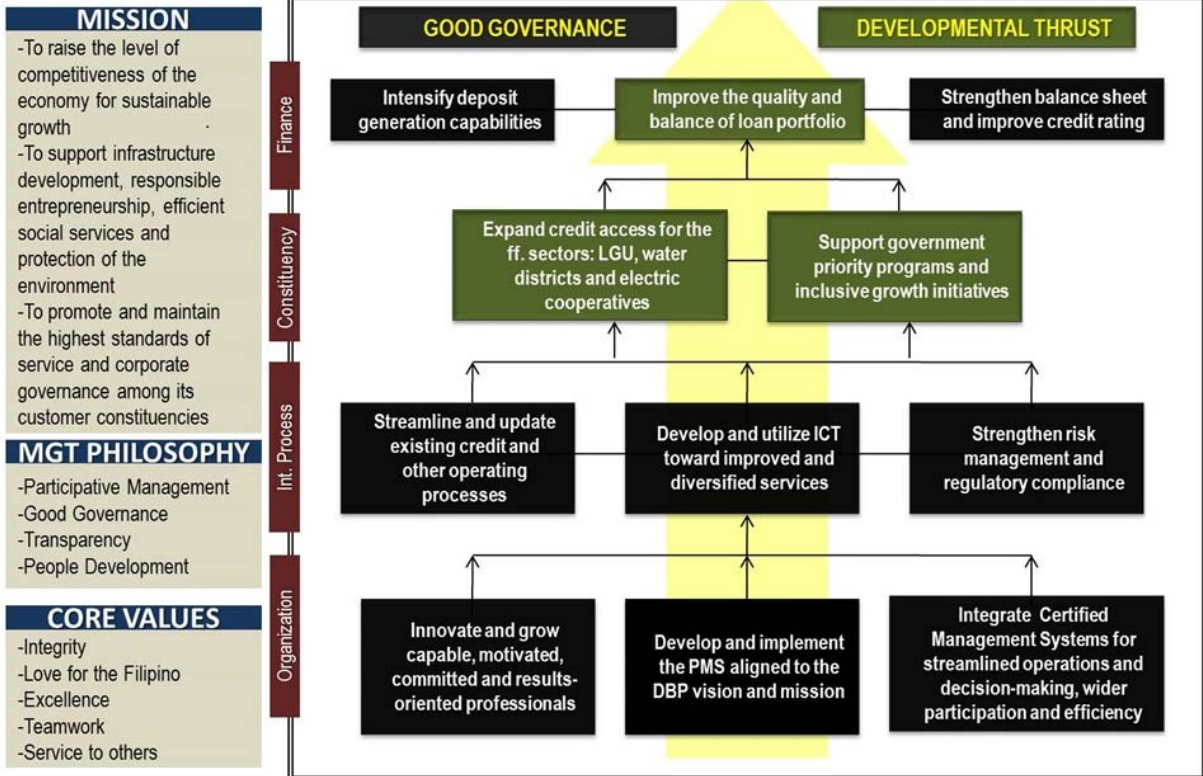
MISSION

-To raise the level of competitiveness of the economy for sustainable growth

-To support infrastructure development, responsible entrepreneurship, efficient social services and protection of the environment

-To promote and maintain the highest standards of service and corporate governance among its customer constituencies

MGT PHILOSOPHY

-Participative Management
-Good Governance
-Transparency
-People Development

CORE VALUES

-Integrity
-Love for the Filipino
-Excellence
-Teamwork
-Service to others

GOOD GOVERNANCE

DEVELOPMENTAL THRUST

Finance

Intensify deposit generation capabilities

Improve the quality and balance of loan portfolio

Strengthen balance sheet and improve credit rating

Constituency

Expand credit access for the ff. sectors: LGU, water districts and electric cooperatives

Support government priority programs and inclusive growth initiatives

Int. Process

Streamline and update existing credit and other operating processes

Develop and utilize ICT toward improved and diversified services

Strengthen risk management and regulatory compliance

Organization

Innovate and grow capable, motivated, committed and results-oriented professionals

Develop and implement the PMS aligned to the DBP vision and mission

Integrate Certified Management Systems for streamlined operations and decision-making, wider participation and efficiency